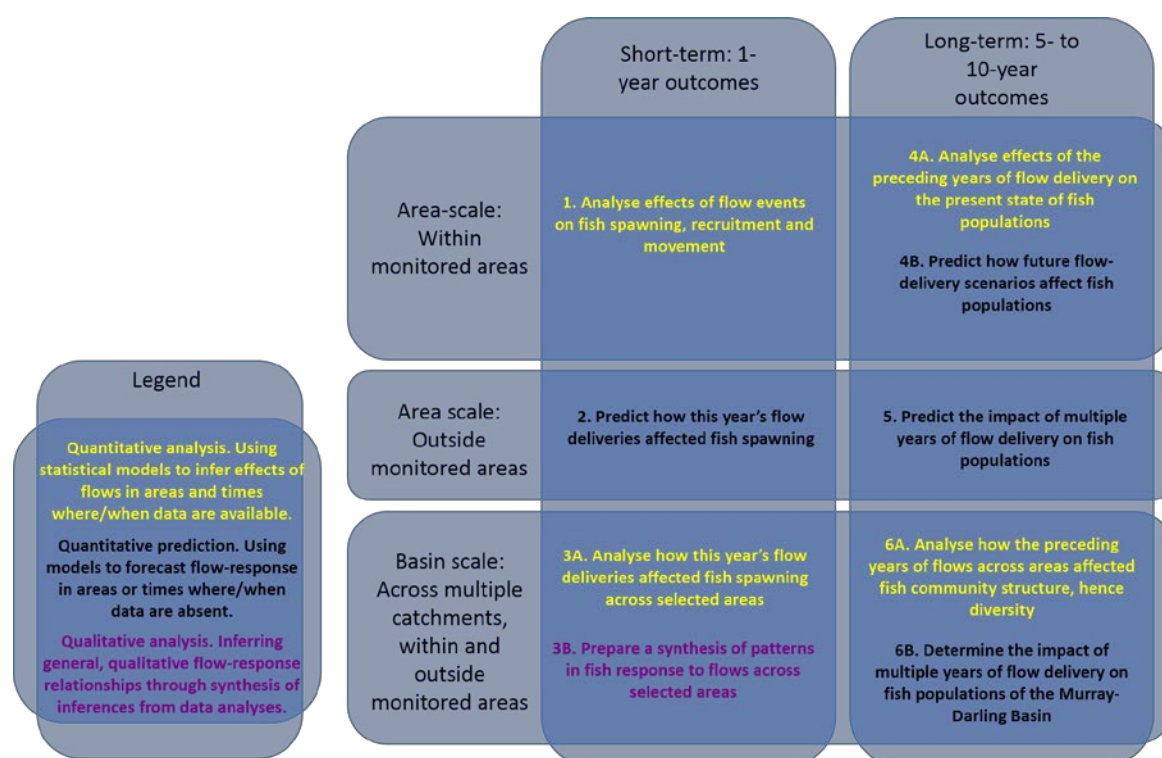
Short-term: 1-year outcomes

Long-term: 5- to 10-year outcomes

Area-scale: Within monitored areas

1. Analyse effects of flow events on fish spawning, recruitment and movement

4A. Analyse effects of the preceding years of flow delivery on the present state of fish populations

4B. Predict how future flow-delivery scenarios affect fish populations

Area scale: Outside monitored areas

2. Predict how this year's flow deliveries affected fish spawning

5. Predict the impact of multiple years of flow delivery on fish populations

Basin scale: Across multiple catchments, within and outside monitored areas

3A. Analyse how this year's flow deliveries affected fish spawning across selected areas

3B. Prepare a synthesis of patterns in fish response to flows across selected areas

6A. Analyse how the preceding years of flows across areas affected fish community structure, hence diversity

6B. Determine the impact of multiple years of flow delivery on fish populations of the Murray-Darling Basin

Legend

Quantitative analysis. Using statistical models to infer effects of flows in areas and times where/when data are available.

Quantitative prediction. Using models to forecast flow-response in areas or times where/when data are absent.

Qualitative analysis. Inferring general, qualitative flow-response relationships through synthesis of inferences from data analyses.